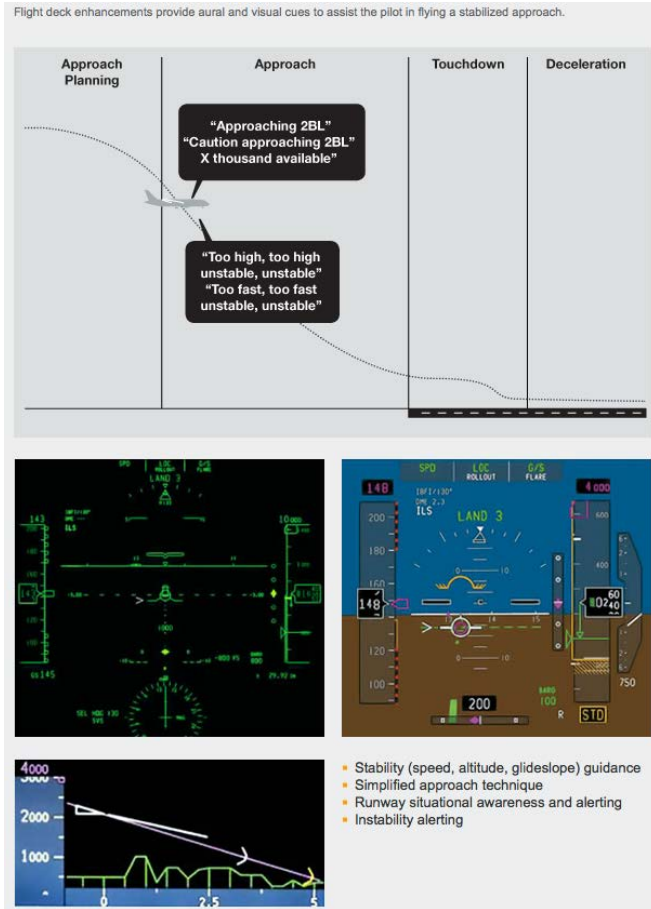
Flight deck enhancements provide aural and visual cues to assist the pilot in flying a stabilized approach.

Approach Planning

Approach

Touchdown

Deceleration

"Approaching 2BL"
"Caution approaching 2BL"
X thousand available"

"Too high, too high unstable, unstable"
"Too fast, too fast unstable, unstable"

SPD LOC G/S
LAND 3
143
ILS
10
GS145

SPD
LOC ROLLOUT
G/S FLARE
148
4000
IBFI/130°
DME 2.3
ILS
LAND 3
200
180
160
148
140
120
100
10
10
10
10
600
400
60
0240
40
750
200
BARO 100
R
STD

4000
3000
2000
1000
0
2.5
5

• Stability (speed, altitude, glideslope) guidance
• Simplified approach technique
• Runway situational awareness and alerting
• Instability alerting